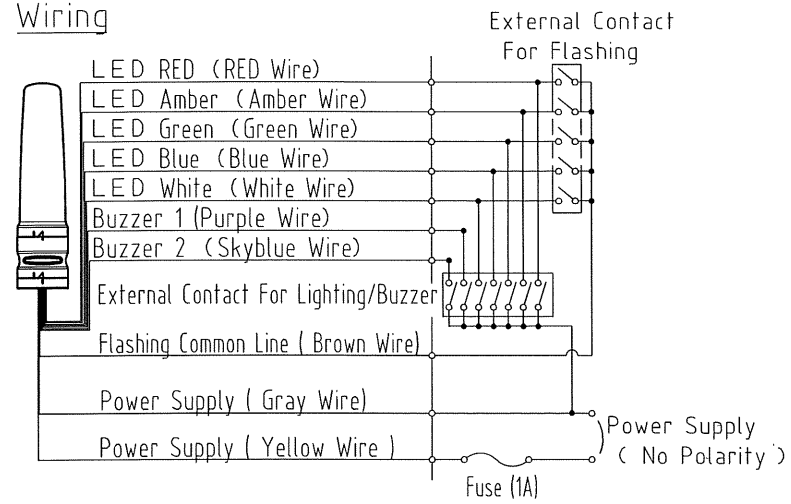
Wiring

External Contact For Flashing

LED RED (RED Wire)
LED Amber (Amber Wire)
LED Green (Green Wire)
LED Blue (Blue Wire)
LED White (White Wire)
Buzzer 1 (Purple Wire)
Buzzer 2 (Skyblue Wire)

External Contact For Lighting/Buzzer

Flashing Common Line ( Brown Wire)

Power Supply ( Gray Wire)

Power Supply ( Yellow Wire )

Power Supply ( No Polarity )

Fuse (1A)